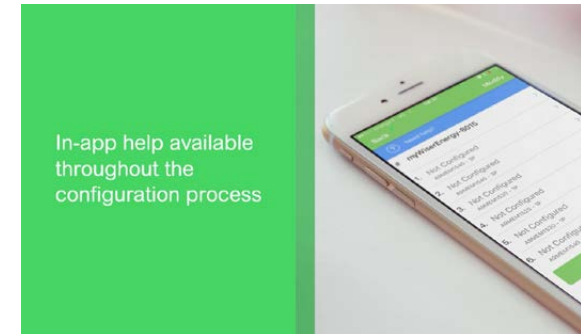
In-app help available throughout the configuration process

Back

Modify

myWiserEnergy-9015

1. Not Configured

2. Not Configured

3. Not Configured

4. Not Configured

5. Not Configured

6. Not Configur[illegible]